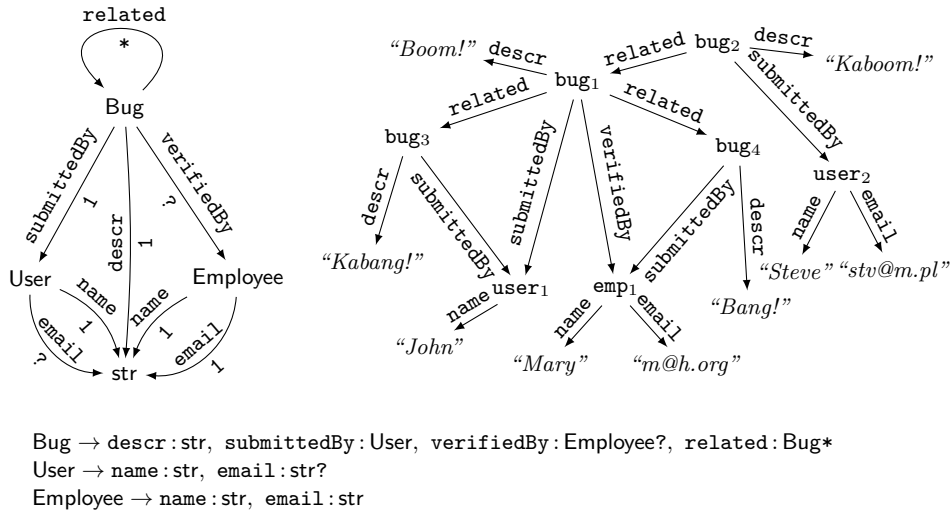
related
*
Bug
submittedBy
1
descr
1
?
verifiedBy
User
name
1
name
1
Employee
email
?
email
1
str

"Boom!" descr
related bug$_2$ descr
"Kaboom!"
bug$_1$
related
related
submittedBy
bug$_3$
submittedBy
verifiedBy
bug$_4$
user$_2$
descr
submittedBy
submittedBy
descr
name
email
"Kabang!"
user$_1$
emp$_1$
"Steve" "stv@m.pl"
name
name
email
"Bang!"
"John"
"Mary"
"m@h.org"

Bug $\rightarrow$ descr : str, submittedBy : User, verifiedBy : Employee?, related : Bug*
User $\rightarrow$ name : str, email : str?
Employee $\rightarrow$ name : str, email : str